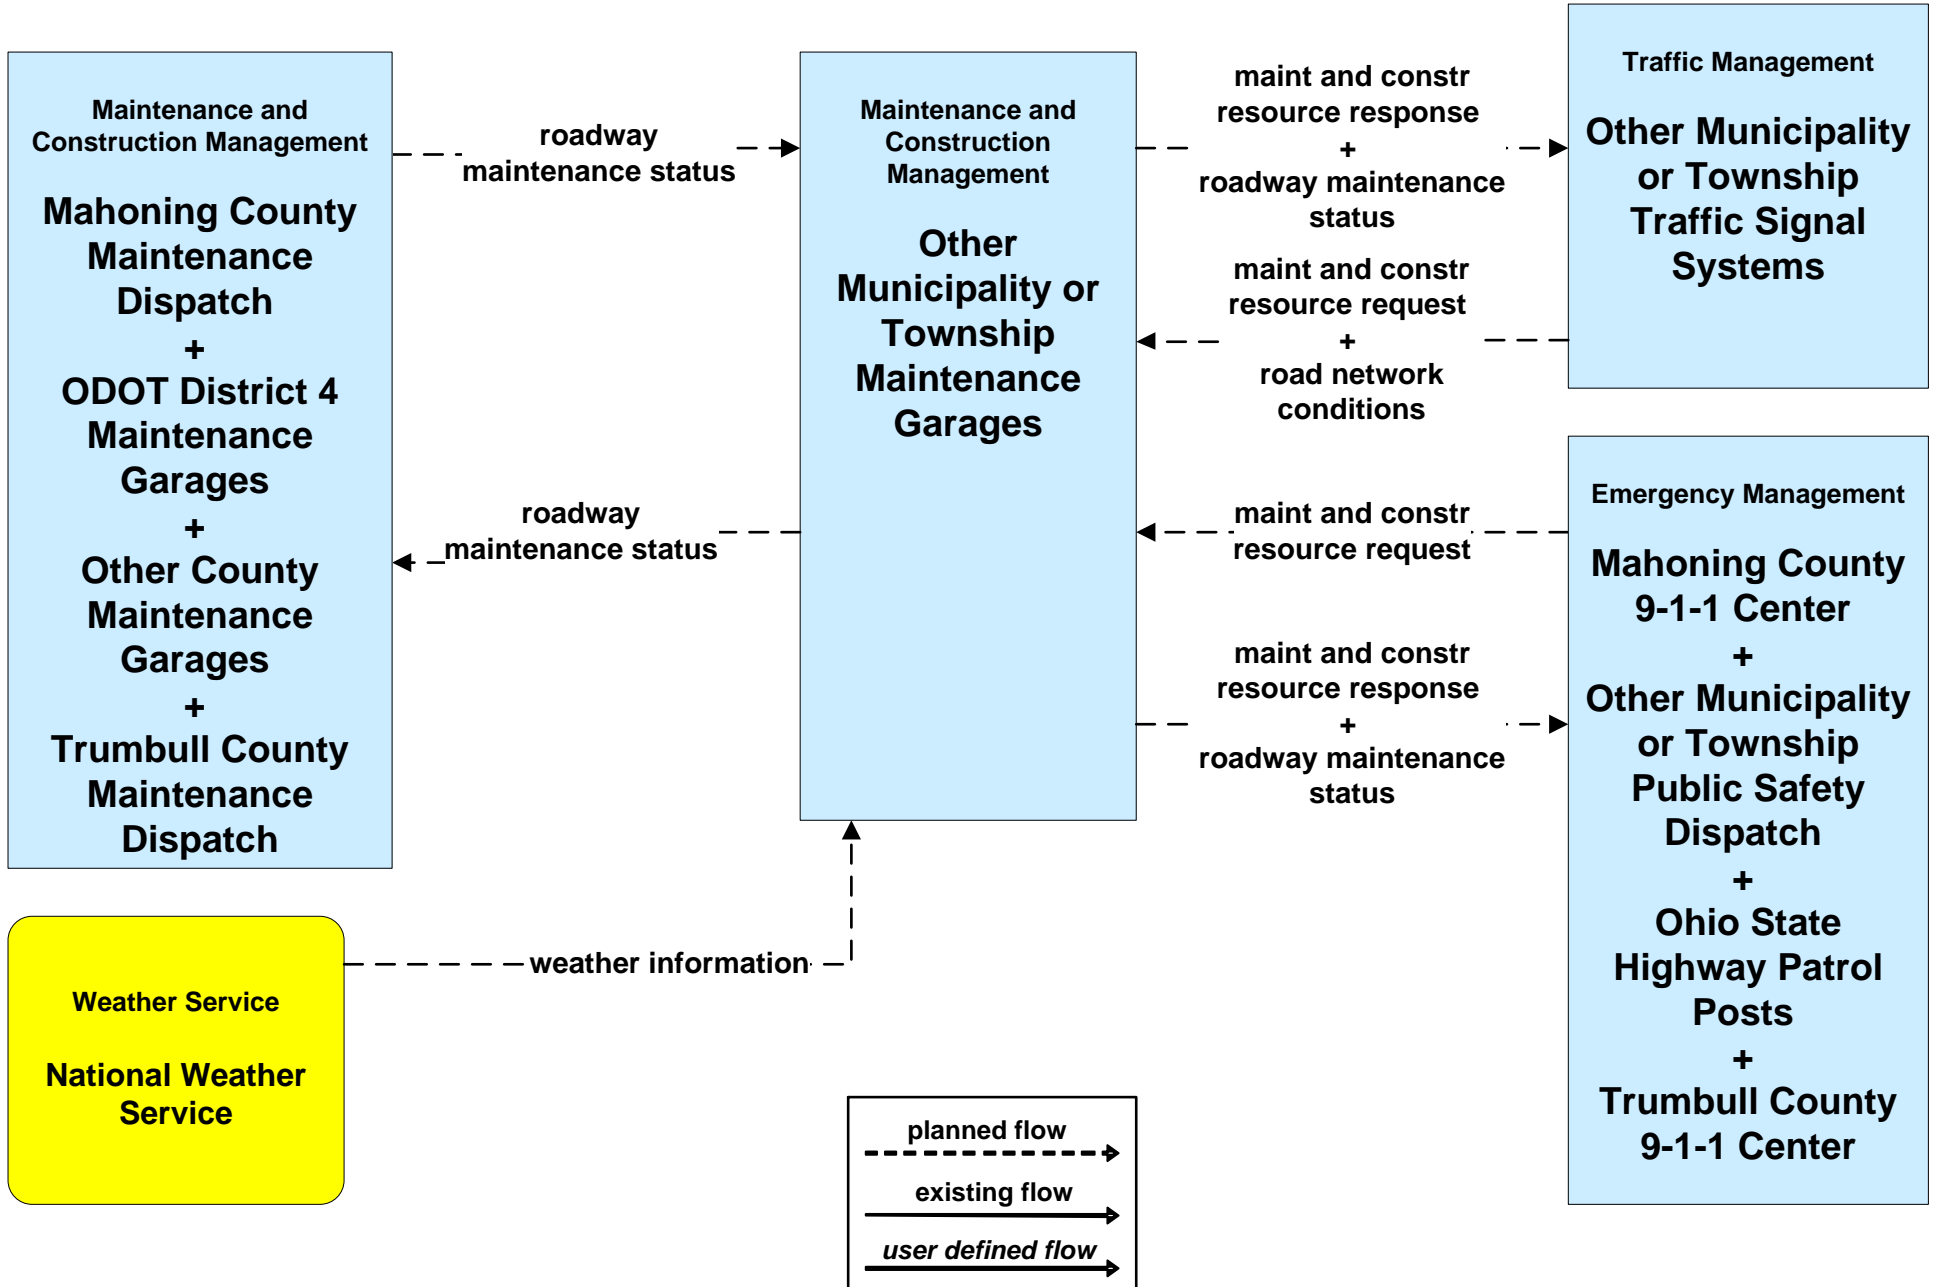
Maintenance and Construction Management

Mahoning County Maintenance Dispatch
+
ODOT District 4 Maintenance Garages
+
Other County Maintenance Garages
+
Trumbull County Maintenance Dispatch

roadway maintenance status

Maintenance and Construction Management

Other Municipality or Township Maintenance Garages

maint and constr resource response
+
roadway maintenance status

Traffic Management

Other Municipality or Township Traffic Signal Systems

maint and constr resource request
+
road network conditions

roadway maintenance status

maint and constr resource request

Emergency Management

Mahoning County 9-1-1 Center
+
Other Municipality or Township Public Safety Dispatch
+
Ohio State Highway Patrol Posts
+
Trumbull County 9-1-1 Center

maint and constr resource response
+
roadway maintenance status

Weather Service

National Weather Service

weather information

planned flow

existing flow

user defined flow